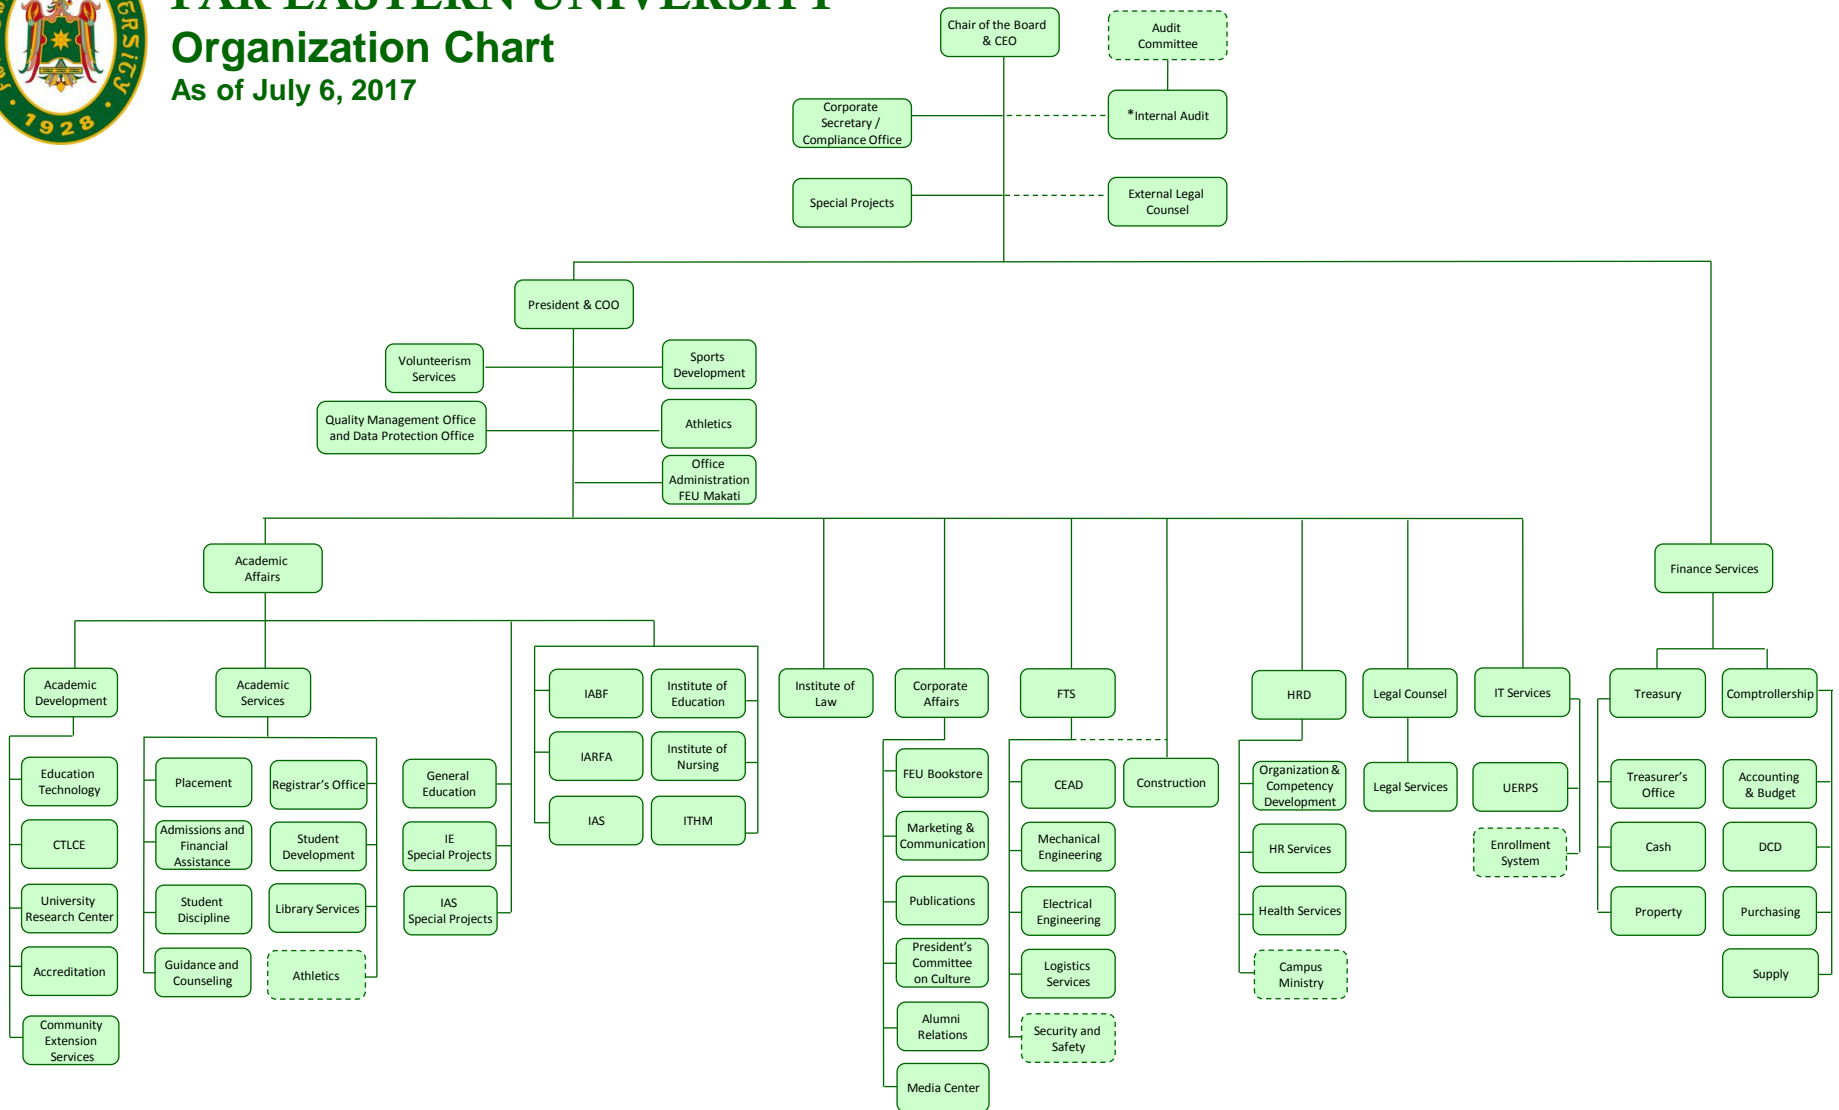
1928

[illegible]

Organization Chart
As of July 6, 2017

Chair of the Board & CEO

Audit Committee

Corporate Secretary / Compliance Office

*Internal Audit

Special Projects

External Legal Counsel

President & COO

Volunteerism Services

Sports Development

Quality Management Office and Data Protection Office

Athletics

Office Administration FEU Makati

Academic Affairs

Finance Services

Academic Development

Education Technology

CTLCE

University Research Center

Accreditation

Community Extension Services

Academic Services

Placement

Registrar's Office

Admissions and Financial Assistance

Student Development

Student Discipline

Library Services

Guidance and Counseling

Athletics

General Education

IE Special Projects

IAS Special Projects

IABF

Institute of Education

IARFA

Institute of Nursing

IAS

ITHM

Institute of Law

Corporate Affairs

FEU Bookstore

Marketing & Communication

Publications

President's Committee on Culture

Alumni Relations

Media Center

FTS

CEAD

Construction

Mechanical Engineering

Electrical Engineering

Logistics Services

Security and Safety

HRD

Organization & Competency Development

HR Services

Health Services

Campus Ministry

Legal Counsel

Legal Services

IT Services

UERPS

Enrollment System

Treasury

Comptrollership

Treasurer's Office

Accounting & Budget

Cash

DCD

Property

Purchasing

Supply